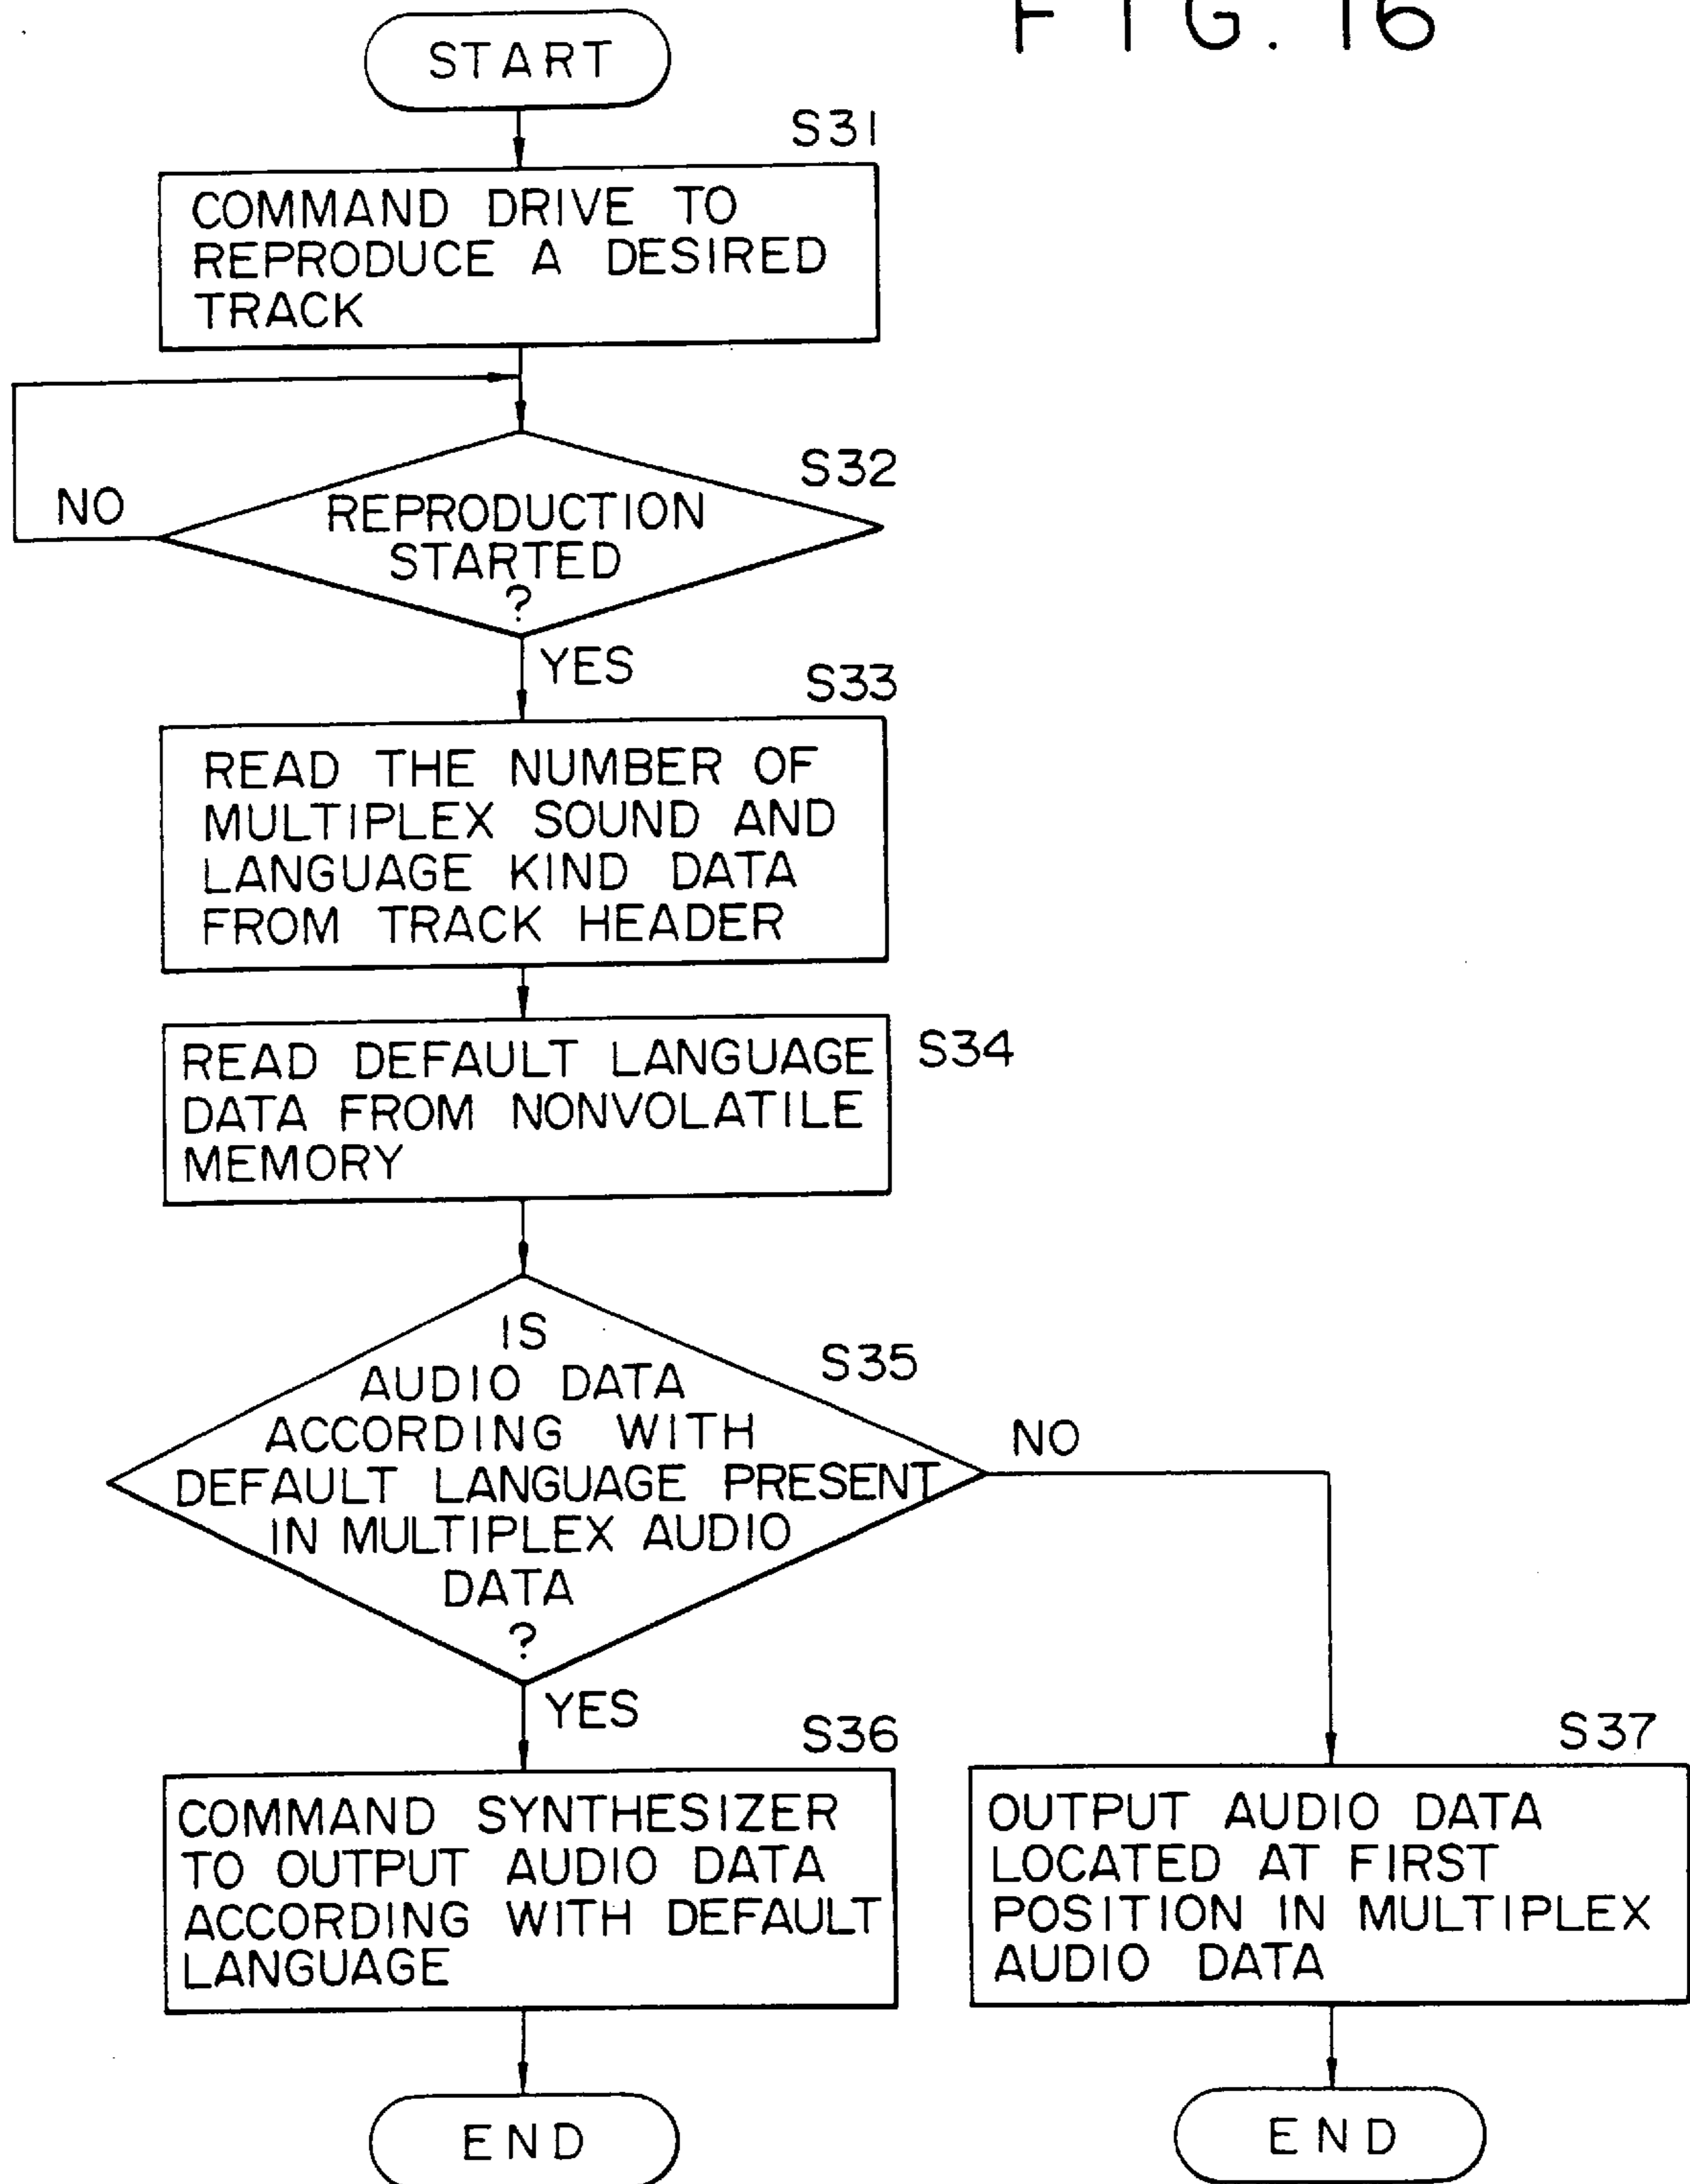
FIG. 16

START

S31

COMMAND DRIVE TO REPRODUCE A DESIRED TRACK

S32

REPRODUCTION STARTED ?

NO

YES

S33

READ THE NUMBER OF MULTIPLEX SOUND AND LANGUAGE KIND DATA FROM TRACK HEADER

S34

READ DEFAULT LANGUAGE DATA FROM NONVOLATILE MEMORY

S35

IS AUDIO DATA ACCORDING WITH DEFAULT LANGUAGE PRESENT IN MULTIPLEX AUDIO DATA ?

NO

YES

S36

COMMAND SYNTHESIZER TO OUTPUT AUDIO DATA ACCORDING WITH DEFAULT LANGUAGE

S37

OUTPUT AUDIO DATA LOCATED AT FIRST POSITION IN MULTIPLEX AUDIO DATA

END

END